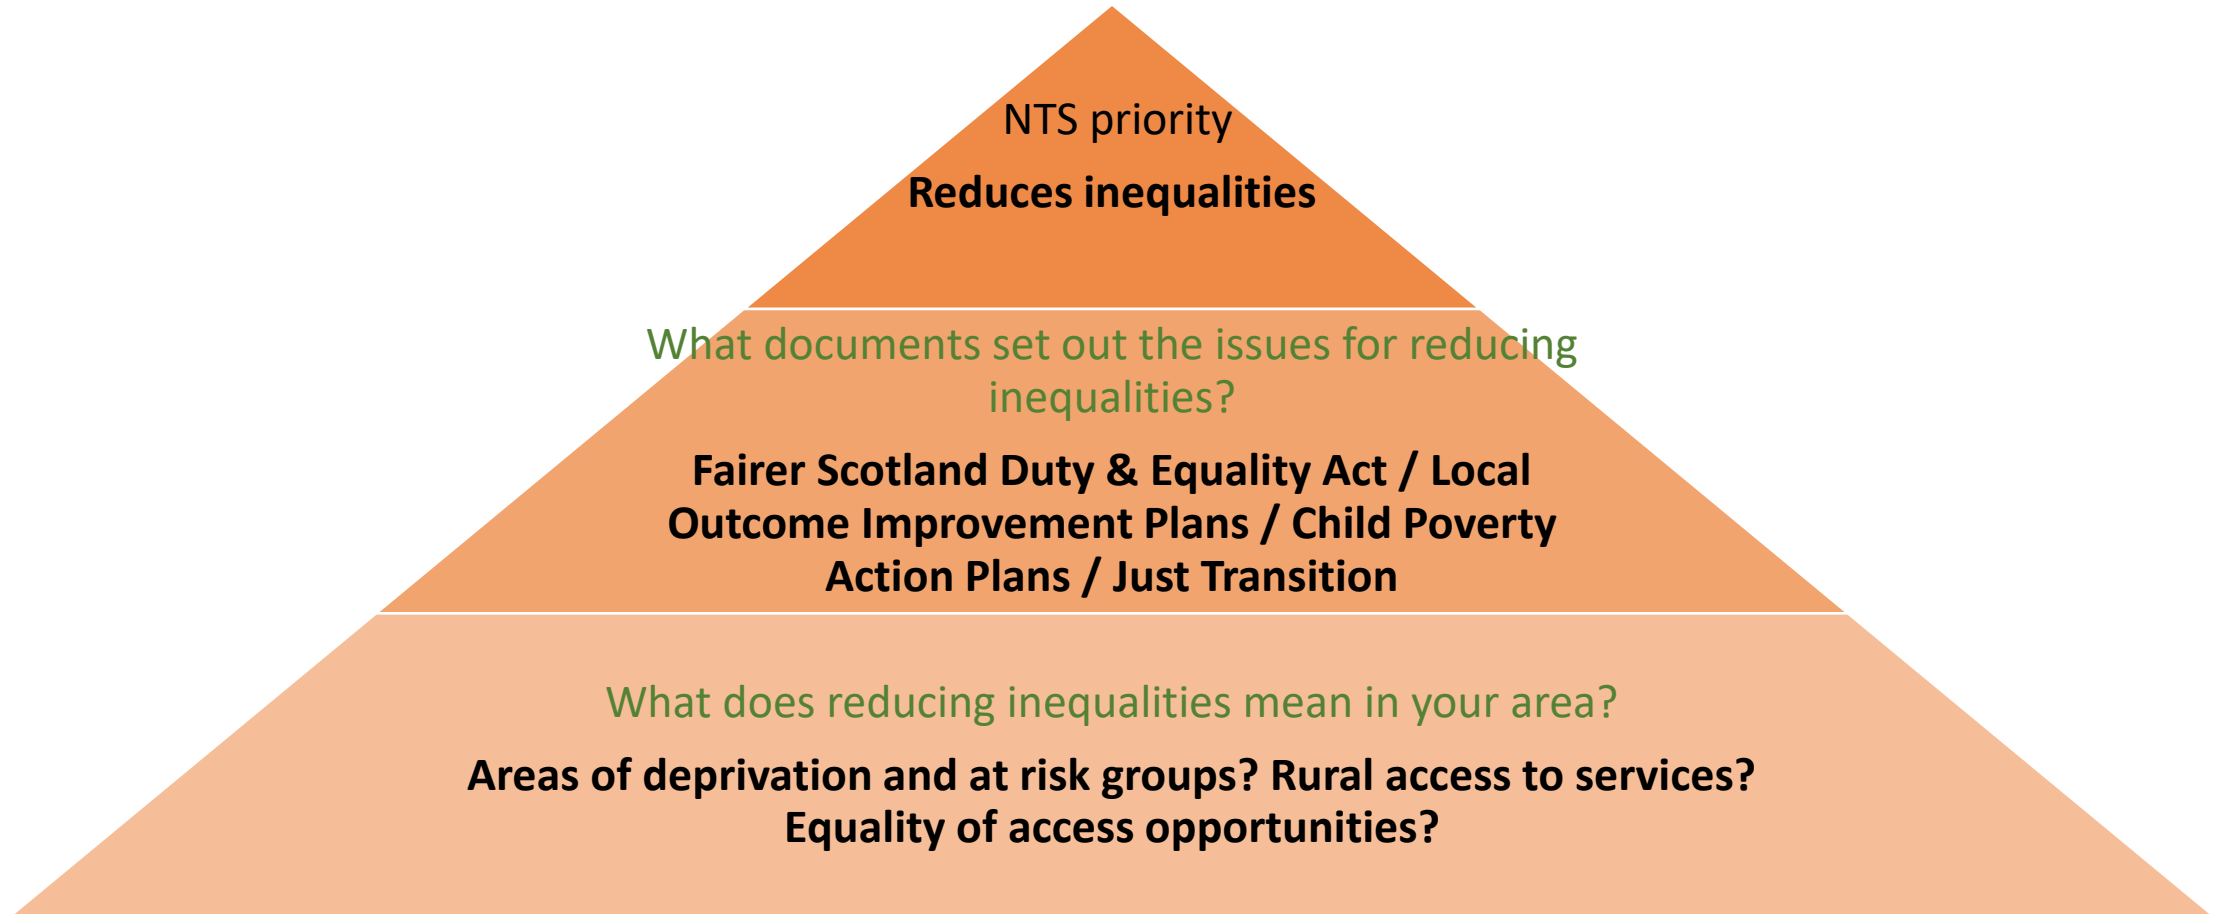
NTS priority

Reduces inequalities

What documents set out the issues for reducing inequalities?

Fairer Scotland Duty & Equality Act / Local Outcome Improvement Plans / Child Poverty Action Plans / Just Transition

What does reducing inequalities mean in your area?

Areas of deprivation and at risk groups? Rural access to services? Equality of access opportunities?